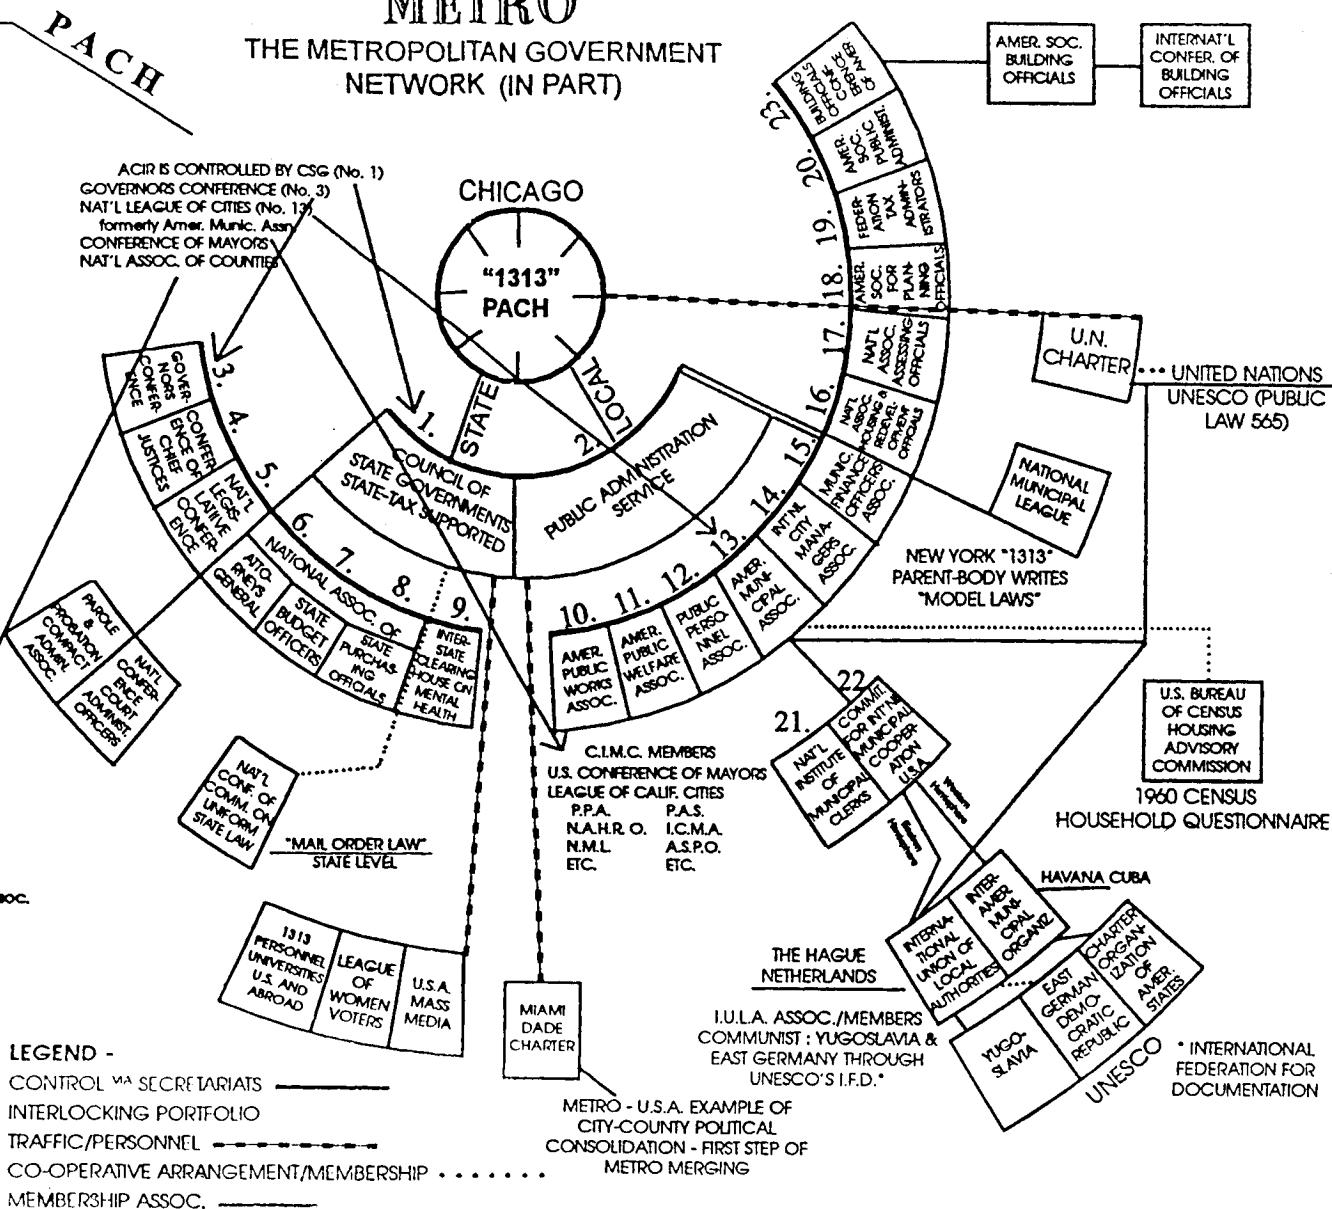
METRO
THE METROPOLITAN GOVERNMENT NETWORK (IN PART)

PACH

AMER. SOC. BUILDING OFFICIALS

INTERNAT'L CONFER. OF BUILDING OFFICIALS

ACIR IS CONTROLLED BY CSG (No. 1)
GOVERNORS CONFERENCE (No. 3)
NAT'L LEAGUE OF CITIES (No. 13) formerly Amer. Munic. Assn
CONFERENCE OF MAYORS
NAT'L ASSOC. OF COUNTIES

CHICAGO

"1313" PACH

STATE

LOCAL

1. COUNCIL OF STATE GOVERNMENTS STATE-TAX SUPPORTED

2. PUBLIC ADMINISTRATION SERVICE

3. GOVERNORS CONFERENCE

4. CONFERENCE OF CHIEF JUSTICES

5. NAT'L LEGISLATIVE CONFERENCE

6. ATTORNEYS GENERAL

7. STATE BUDGET OFFICERS

8. STATE PURCHASING OFFICIALS

NATIONAL ASSOC. OF

9. INTER-STATE CLEARING HOUSE ON MENTAL HEALTH

10. AMER. PUBLIC WORKS ASSOC.

11. AMER. PUBLIC WELFARE ASSOC.

12. PUBLIC PERSONNEL ASSOC.

13. AMER. MUNICIPAL ASSOC.

14. INT'NL CITY MANAGERS ASSOC.

15. MUNIC. FINANCE OFFICERS ASSOC.

16. NAT'L ASSOC. HOUSING & REDEVEL. OPMENT OFFICIALS

17. NAT'L ASSOC. ASSESSING OFFICIALS

18. AMER. SOC. FOR PLANNING OFFICIALS

19. FEDERATION TAX ADMINISTRATORS

20. AMER. SOC. PUBLIC ADMINIST.

23. BUILDING OFFICIALS CONFERENCE OF AMER.

U.N. CHARTER

UNITED NATIONS
UNESCO (PUBLIC LAW 565)

NATIONAL MUNICIPAL LEAGUE

NEW YORK "1313" PARENT-BODY WRITES "MODEL LAWS"

PAROLE & PROBATION COMPACT ADMIN. ASSOC.

NAT'L CONFERENCE COURT ADMINIST. OFFICERS

U.S. BUREAU OF CENSUS HOUSING ADVISORY COMMISSION

1960 CENSUS HOUSEHOLD QUESTIONNAIRE

22. COMMIT. FOR INT'NL MUNICIPAL COOPERATION U.S.A.

21. NAT'L INSTITUTE OF MUNICIPAL CLERKS

Western Hemisphere

Eastern Hemisphere

NAT'L CONF. OF COMM. ON UNIFORM STATE LAW

"MAIL ORDER LAW" STATE LEVEL

C.I.M.C. MEMBERS
U.S. CONFERENCE OF MAYORS
LEAGUE OF CALIF. CITIES
P.P.A. P.A.S.
N.A.H.R.O. I.C.M.A.
N.M.L. A.S.P.O.
ETC. ETC.

HAVANA CUBA

INTERNATIONAL UNION OF LOCAL AUTHORITIES

INTER-AMER. MUNICIPAL ORGANIZ.

CHARTER ORGANIZATION OF AMER. STATES

EAST GERMAN DEMOCRATIC REPUBLIC

YUGOSLAVIA

UNESCO

THE HAGUE NETHERLANDS

I.U.L.A. ASSOC./MEMBERS COMMUNIST : YUGOSLAVIA & EAST GERMANY THROUGH UNESCO'S I.F.D.*

* INTERNATIONAL FEDERATION FOR DOCUMENTATION

1313 PERSONNEL UNIVERSITIES U.S. AND ABROAD

LEAGUE OF WOMEN VOTERS

U.S.A. MASS MEDIA

MIAMI DADE CHARTER

METRO - U.S.A. EXAMPLE OF CITY-COUNTY POLITICAL CONSOLIDATION - FIRST STEP OF METRO MERGING

SOC.

LEGEND -
CONTROL VIA SECRETARIATS
INTERLOCKING PORTFOLIO
TRAFFIC/PERSONNEL
CO-OPERATIVE ARRANGEMENT/MEMBERSHIP
MEMBERSHIP ASSOC.